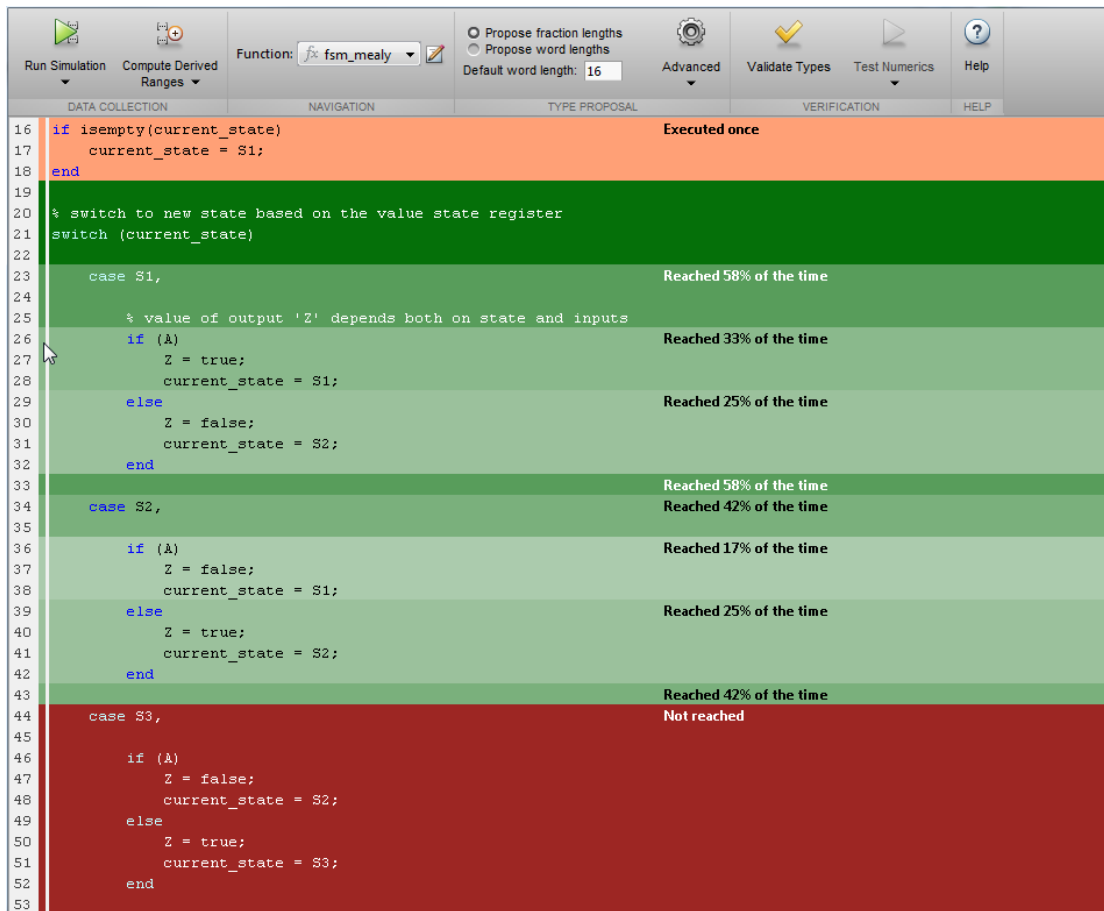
Run Simulation
Compute Derived Ranges
DATA COLLECTION
Function: fsm_mealy
NAVIGATION
Propose fraction lengths
Propose word lengths
Default word length: 16
Advanced
TYPE PROPOSAL
Validate Types
Test Numerics
VERIFICATION
Help
HELP

16 if isempty(current_state) Executed once
17     current_state = S1;
18 end
19
20 % switch to new state based on the value state register
21 switch (current_state)
22
23     case S1, Reached 58% of the time
24
25         % value of output 'Z' depends both on state and inputs
26         if (A) Reached 33% of the time
27             Z = true;
28             current_state = S1;
29         else Reached 25% of the time
30             Z = false;
31             current_state = S2;
32         end
33 Reached 58% of the time
34     case S2, Reached 42% of the time
35
36         if (A) Reached 17% of the time
37             Z = false;
38             current_state = S1;
39         else Reached 25% of the time
40             Z = true;
41             current_state = S2;
42         end
43 Reached 42% of the time
44     case S3, Not reached
45
46         if (A)
47             Z = false;
48             current_state = S2;
49         else
50             Z = true;
51             current_state = S3;
52         end
53